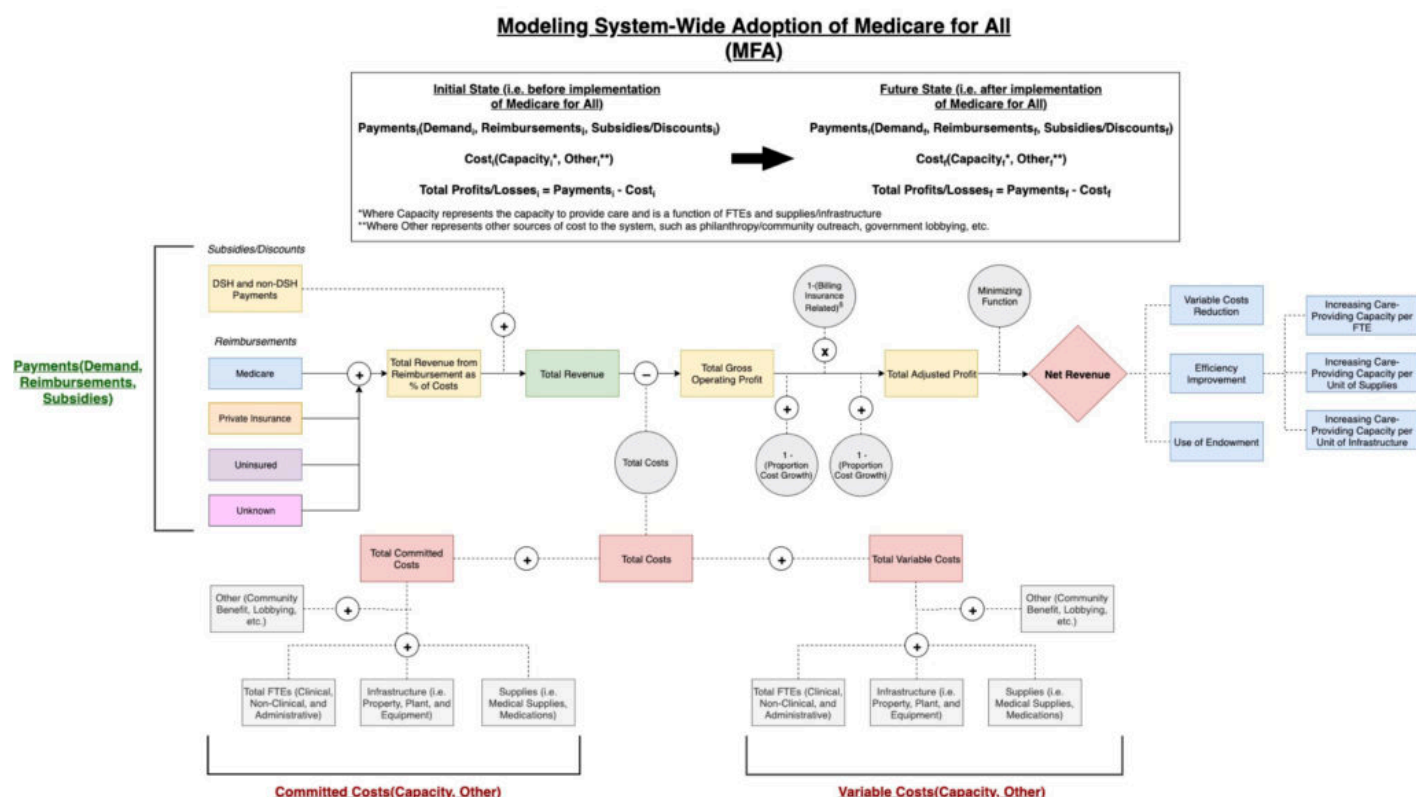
Modeling System-Wide Adoption of Medicare for All (MFA)

Initial State (i.e. before implementation of Medicare for All)

Payments$_i$(Demand$_i$, Reimbursements$_i$, Subsidies/Discounts$_i$)

Cost$_i$(Capacity$_i$*, Other$_i$**)

Total Profits/Losses$_i$ = Payments$_i$ - Cost$_i$

Future State (i.e. after implementation of Medicare for All)

Payments$_f$(Demand$_f$, Reimbursements$_f$, Subsidies/Discounts$_f$)

Cost$_f$(Capacity$_f$*, Other$_f$**)

Total Profits/Losses$_f$ = Payments$_f$ - Cost$_f$

*Where Capacity represents the capacity to provide care and is a function of FTEs and supplies/infrastructure
**Where Other represents other sources of cost to the system, such as philanthropy/community outreach, government lobbying, etc.

Subsidies/Discounts

DSH and non-DSH Payments

Reimbursements

Medicare

Private Insurance

Uninsured

Unknown

Payments(Demand, Reimbursements, Subsidies)

+

+

Total Revenue from Reimbursement as % of Costs

Total Revenue

−

Total Costs

Total Gross Operating Profit

1-(Billing Insurance Related)$^{\delta}$

x

+

1 - (Proportion Cost Growth)

+

1 - (Proportion Cost Growth)

Minimizing Function

Total Adjusted Profit

Net Revenue

Variable Costs Reduction

Efficiency Improvement

Use of Endowment

Increasing Care-Providing Capacity per FTE

Increasing Care-Providing Capacity per Unit of Supplies

Increasing Care-Providing Capacity per Unit of Infrastructure

Total Committed Costs

+

Total Costs

+

Total Variable Costs

Other (Community Benefit, Lobbying, etc.)

+

+

Total FTEs (Clinical, Non-Clinical, and Administrative)

Infrastructure (i.e. Property, Plant, and Equipment)

Supplies (i.e. Medical Supplies, Medications)

+

Other (Community Benefit, Lobbying, etc.)

+

Total FTEs (Clinical, Non-Clinical, and Administrative)

Infrastructure (i.e. Property, Plant, and Equipment)

Supplies (i.e. Medical Supplies, Medications)

Committed Costs(Capacity, Other)

Variable Costs(Capacity, Other)